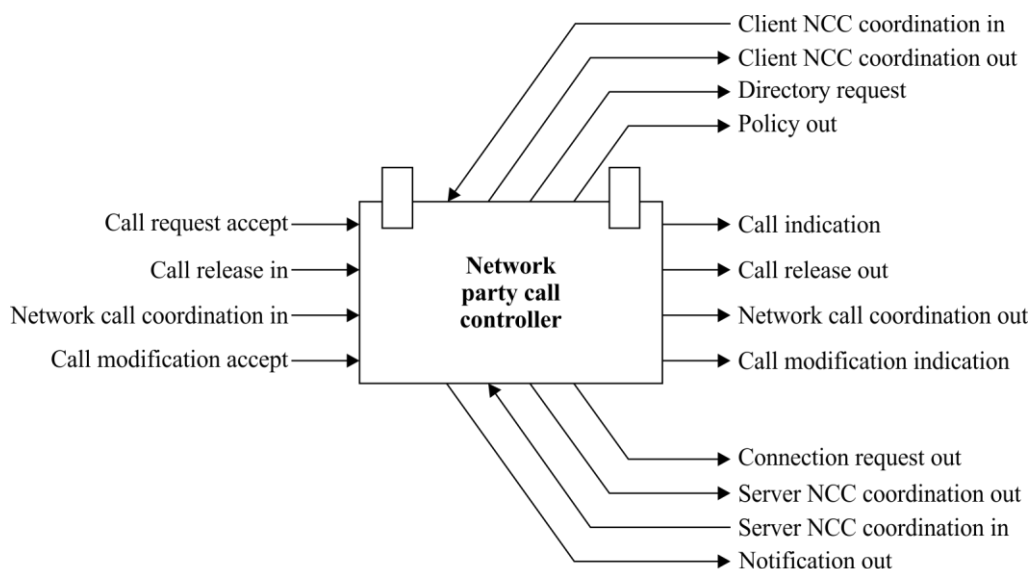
Client NCC coordination in
Client NCC coordination out
Directory request
Policy out

Call request accept
Call release in
Network call coordination in
Call modification accept

Network party call controller

Call indication
Call release out
Network call coordination out
Call modification indication

Connection request out
Server NCC coordination out
Server NCC coordination in
Notification out